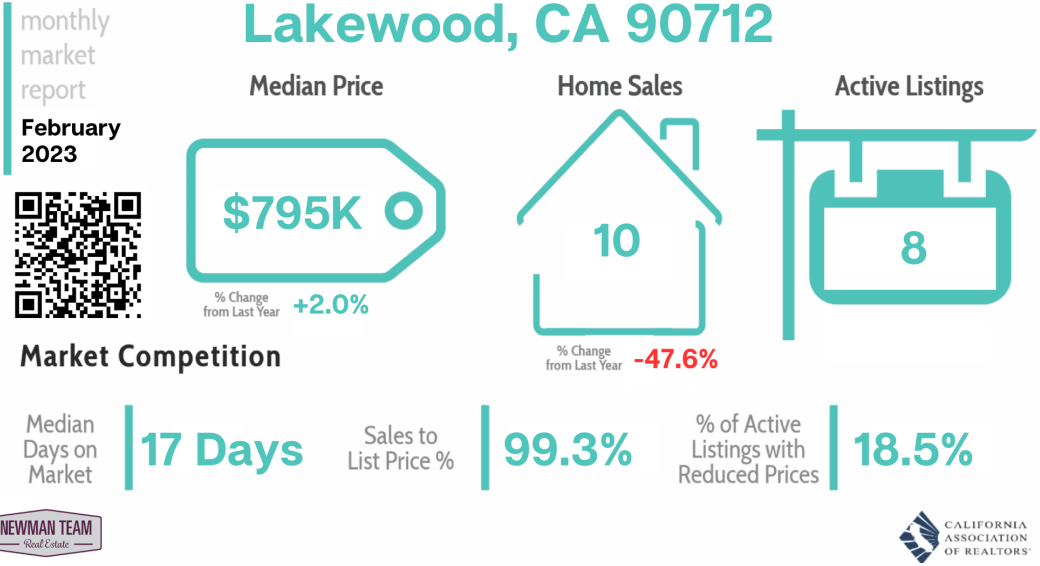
monthly market report

February 2023

Lakewood, CA 90712

Median Price

$795K

% Change from Last Year +2.0%

Home Sales

10

% Change from Last Year -47.6%

Active Listings

8

Market Competition

Median Days on Market | 17 Days

Sales to List Price % | 99.3%

% of Active Listings with Reduced Prices | 18.5%

NEWMAN TEAM Real Estate

CALIFORNIA ASSOCIATION OF REALTORS®